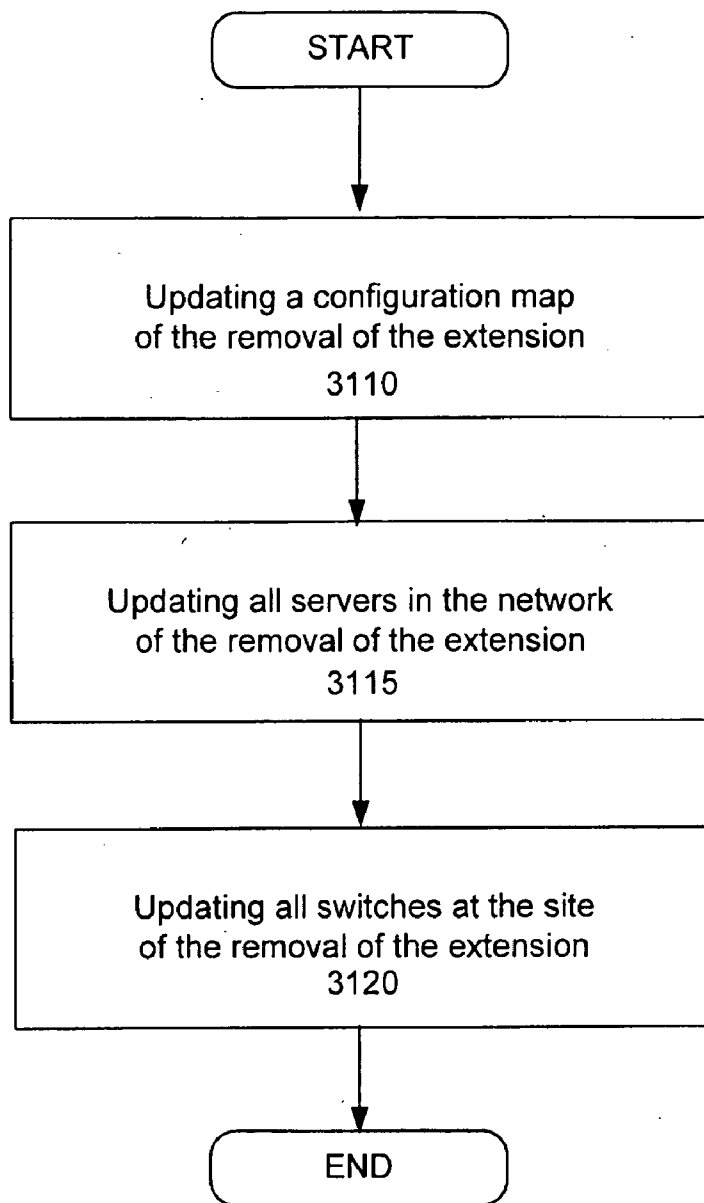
START

Updating a configuration map of the removal of the extension
3110

Updating all servers in the network of the removal of the extension
3115

Updating all switches at the site of the removal of the extension
3120

END